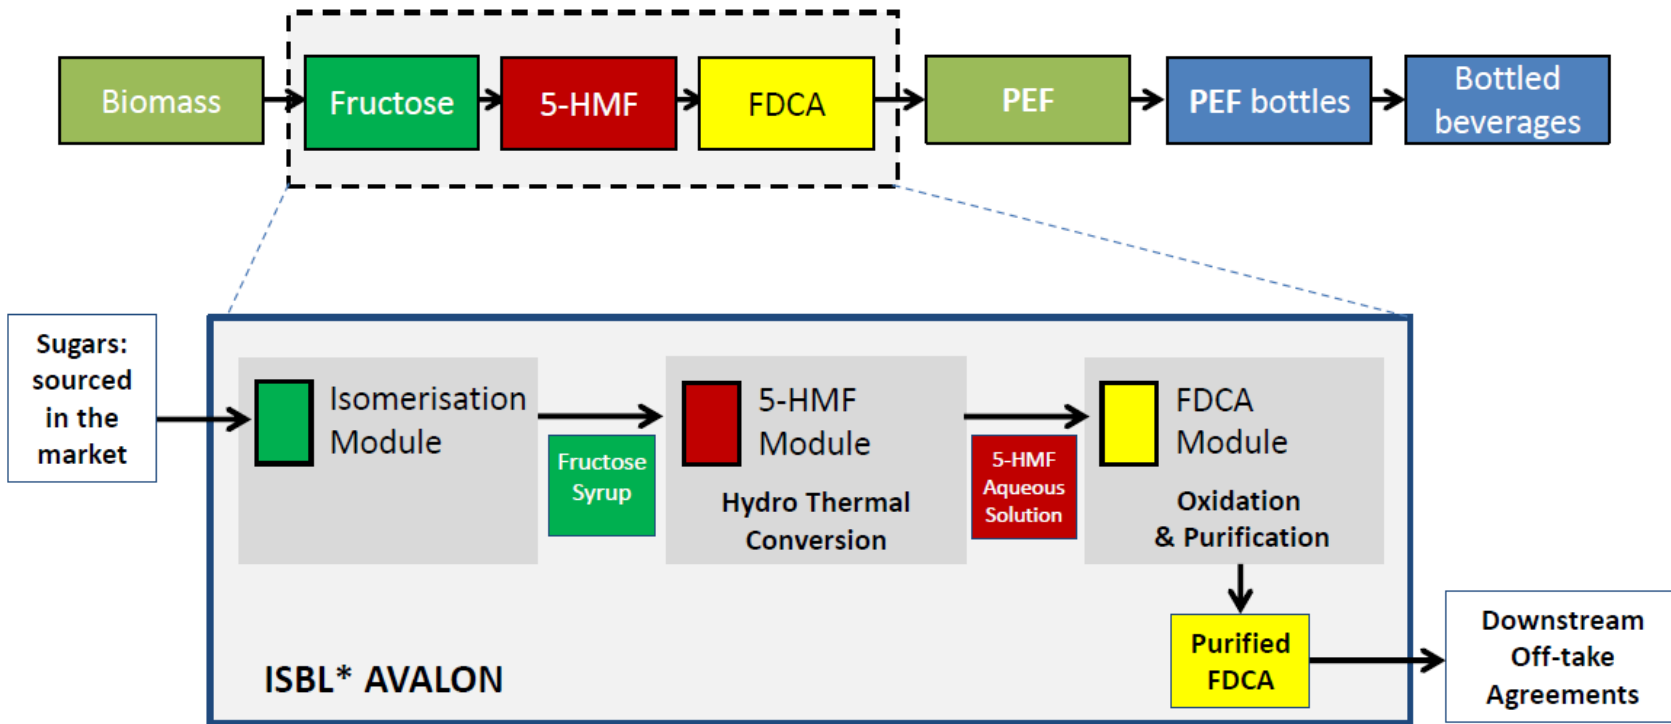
Biomass

Fructose

5-HMF

FDCA

PEF

PEF bottles

Bottled beverages

Sugars: sourced in the market

Isomerisation Module

Fructose Syrup

5-HMF Module

Hydro Thermal Conversion

5-HMF Aqueous Solution

FDCA Module

Oxidation & Purification

Purified FDCA

ISBL* AVALON

Downstream Off-take Agreements